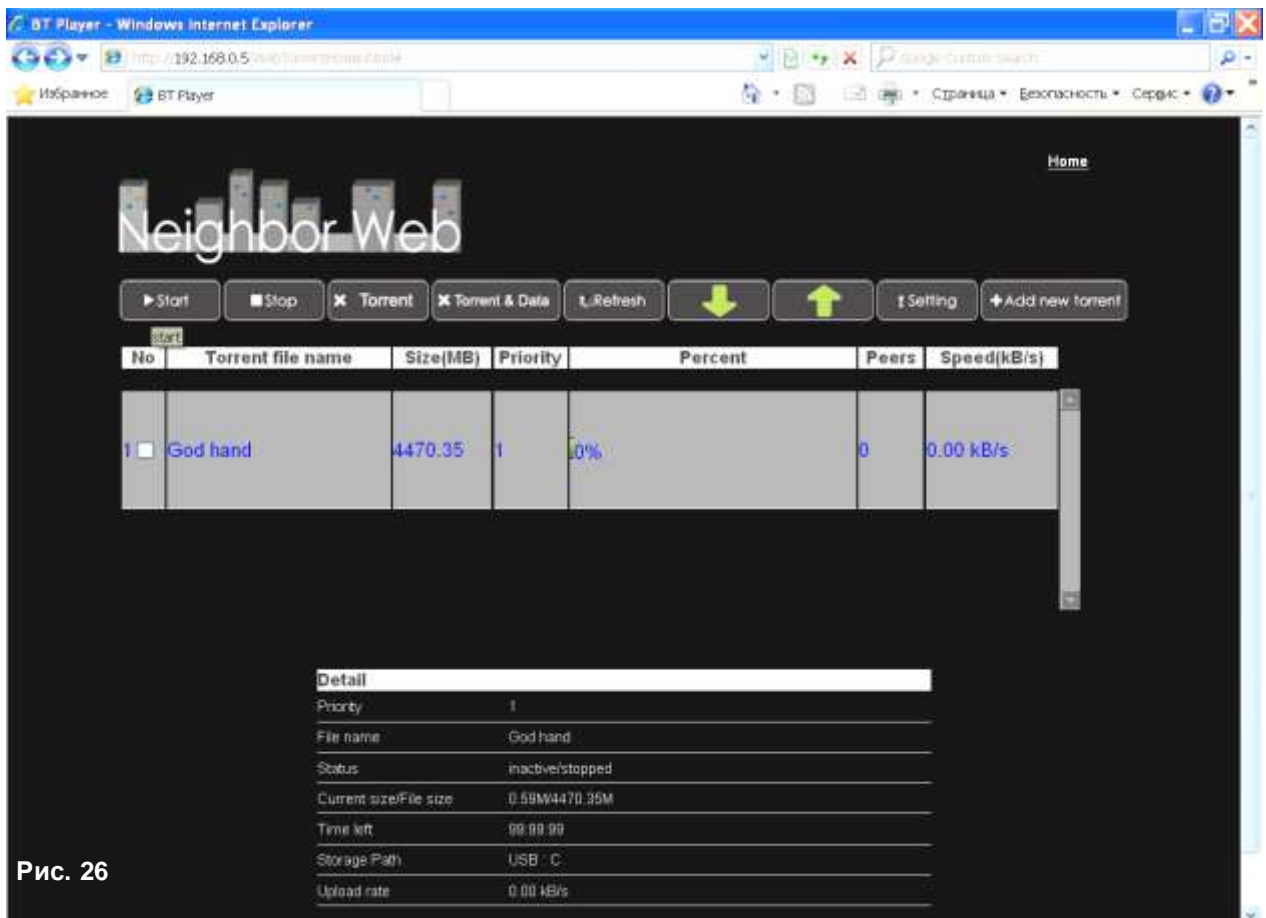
BT Player - Windows Internet Explorer

http://192.168.0.5/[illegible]

Google Custom Search

Избранное BT Player

Страница • Безопасность • Сервис •

Home

Neighbor Web

▶Start ■Stop ✖ Torrent ✖ Torrent & Data Refresh Setting ✚Add new torrent

start

| No | Torrent file name | Size(MB) | Priority | Percent | Peers | Speed(kB/s) |
|---|---|---|---|---|---|---|
| 1 | God hand | 4470.35 | 1 | 0% | 0 | 0.00 kB/s |

| Detail | |
|---|---|
| Priority | 1 |
| File name | God hand |
| Status | inactive/stopped |
| Current size/File size | 0.59M/4470.35M |
| Time left | 99:99:99 |
| Storage Path | USB : C |
| Upload rate | 0.00 kB/s |

Рис. 26